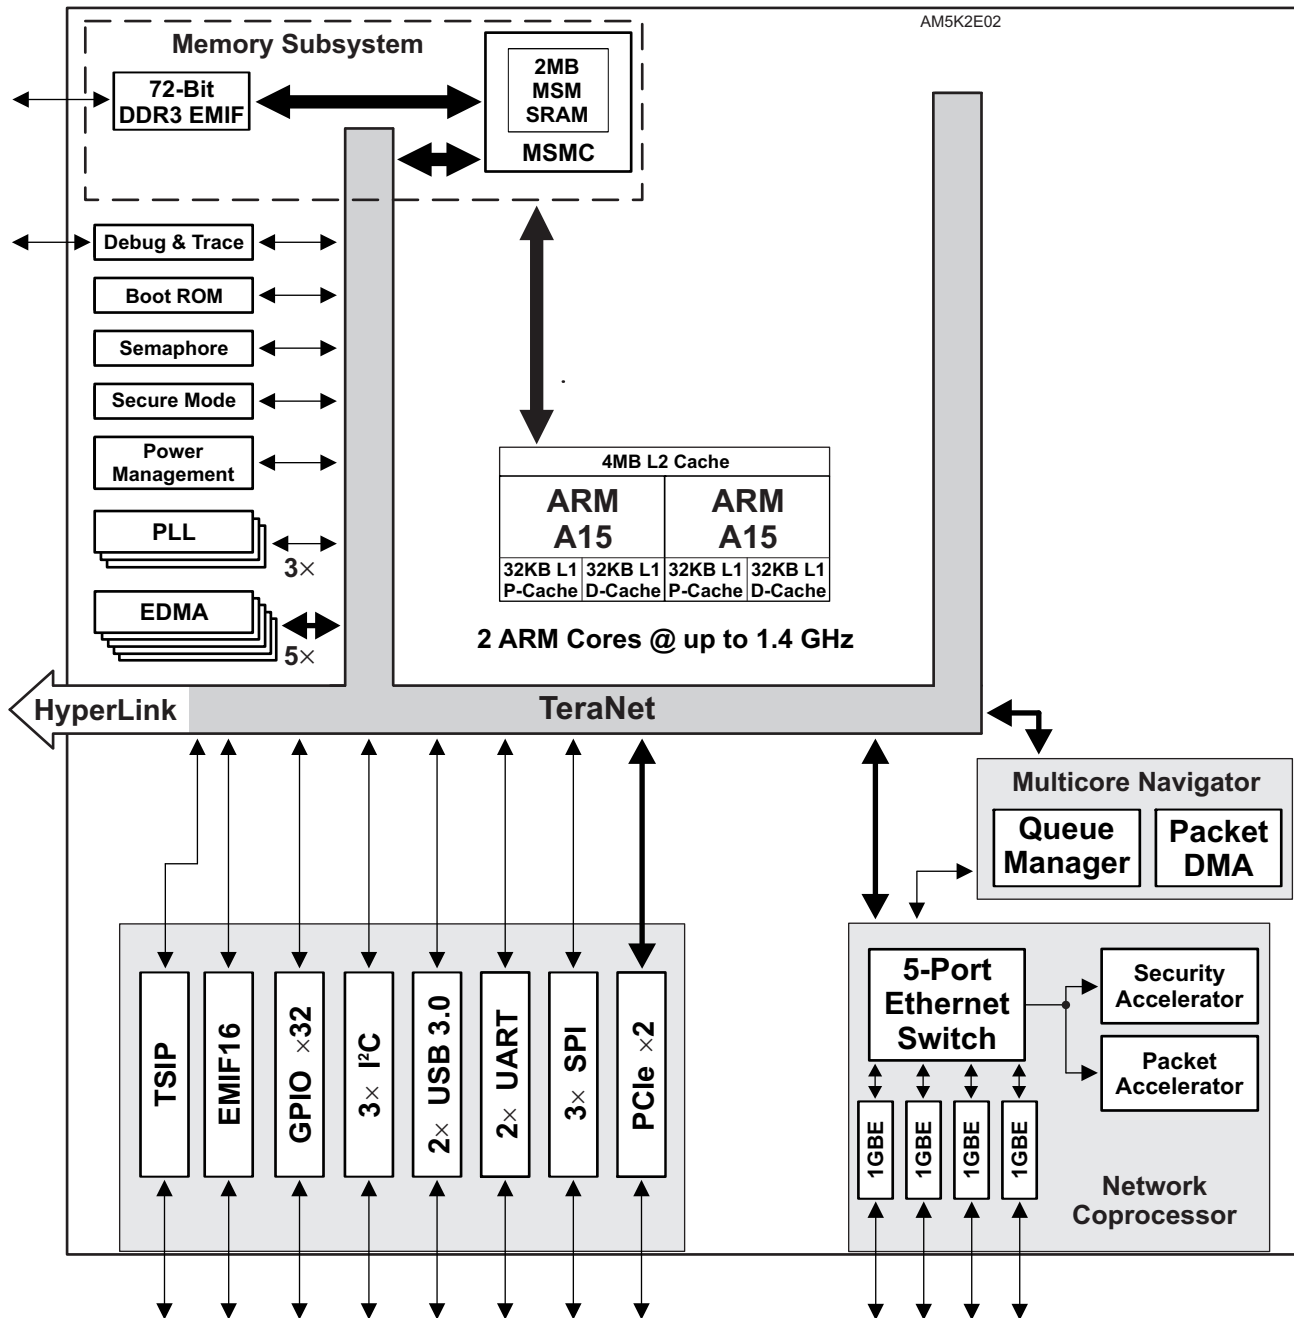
AM5K2E02

Memory Subsystem

72-Bit DDR3 EMIF

2MB MSM SRAM

MSMC

Debug & Trace

Boot ROM

Semaphore

Secure Mode

Power Management

PLL

3×

EDMA

5×

4MB L2 Cache

| ARM A15 | | ARM A15 | |
|---|---|---|---|
| 32KB L1 P-Cache | 32KB L1 D-Cache | 32KB L1 P-Cache | 32KB L1 D-Cache |

2 ARM Cores @ up to 1.4 GHz

HyperLink

TeraNet

Multicore Navigator

Queue Manager

Packet DMA

TSIP

EMIF16

GPIO ×32

3× I$^2$C

2× USB 3.0

2× UART

3× SPI

PCIe ×2

5-Port Ethernet Switch

Security Accelerator

Packet Accelerator

1GBE

1GBE

1GBE

1GBE

Network Coprocessor